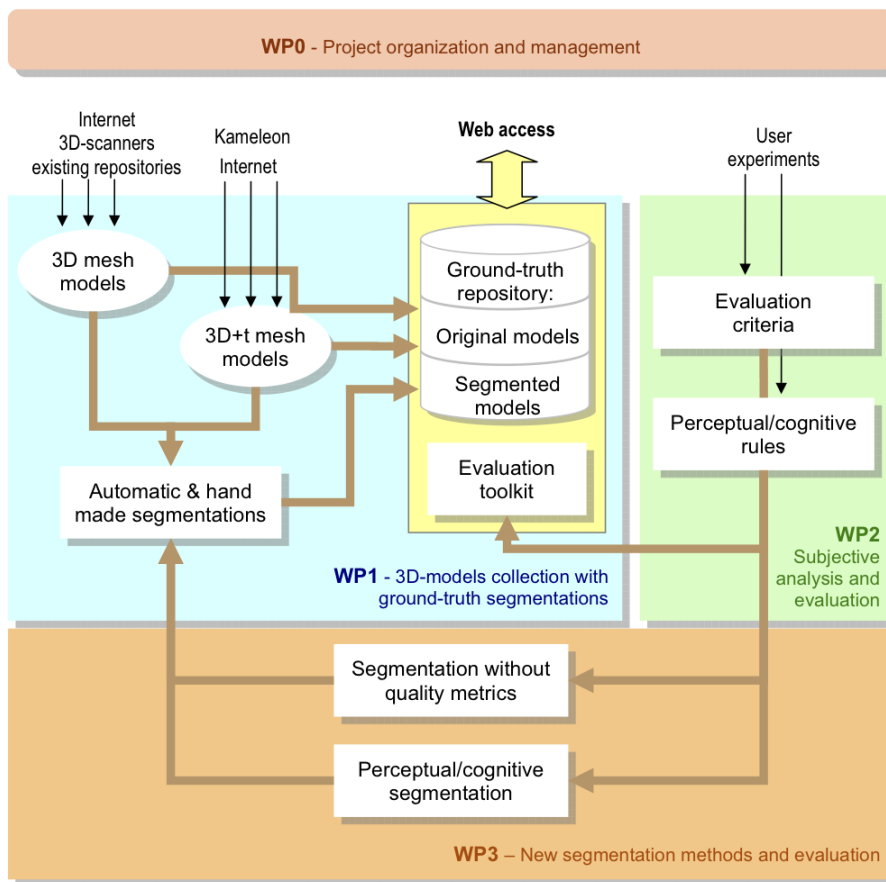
WP0 - Project organization and management

Internet
3D-scanners
existing repositories

Kameleon
Internet

Web access

User
experiments

3D mesh
models

3D+t mesh
models

Ground-truth
repository:

Original models

Segmented
models

Evaluation
toolkit

Evaluation
criteria

Perceptual/cognitive
rules

Automatic & hand
made segmentations

WP1 - 3D-models collection with
ground-truth segmentations

WP2
Subjective
analysis and
evaluation

Segmentation without
quality metrics

Perceptual/cognitive
segmentation

WP3 – New segmentation methods and evaluation